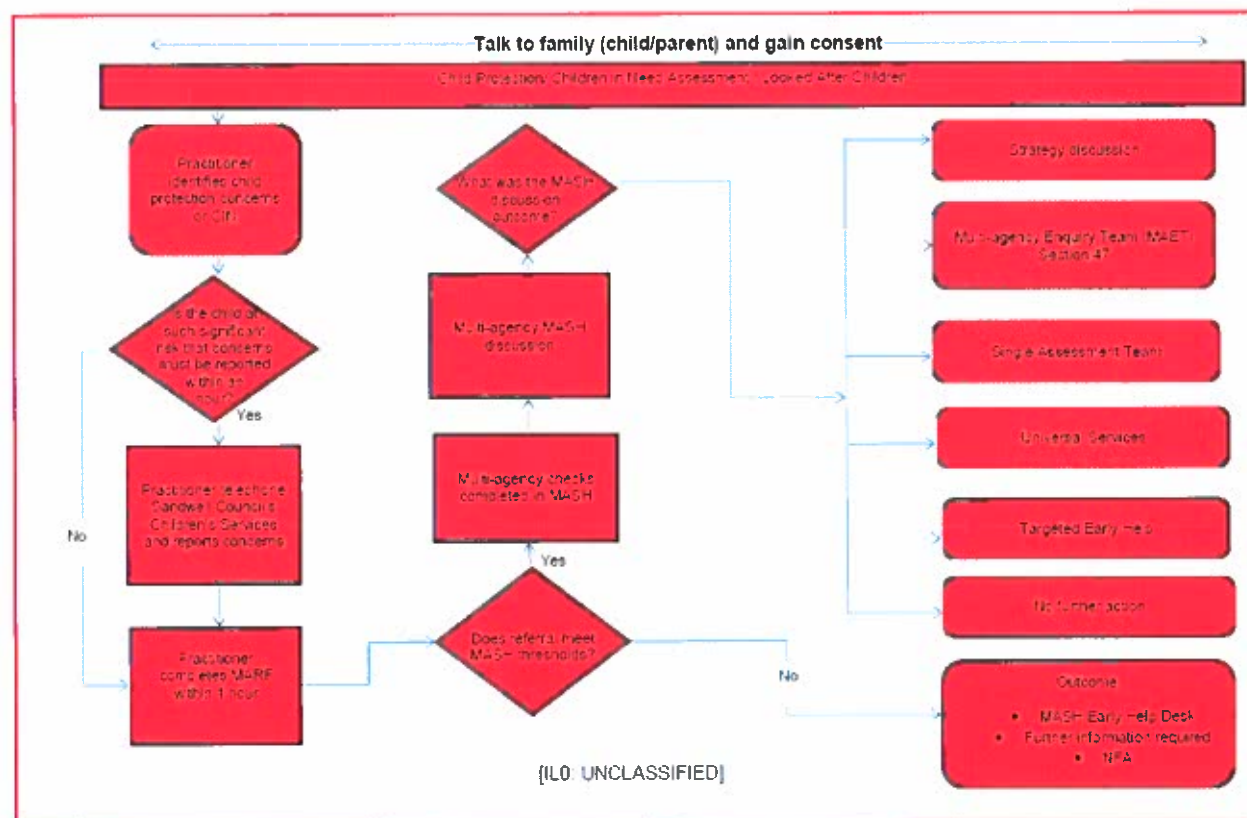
Talk to family (child/parent) and gain consent

Child Protection/ Children in Need Assessment / Looked After Children

Practitioner identifies child protection concerns or CiN

Is the child at such significant risk that concerns must be reported within an hour?

Yes

No

Practitioner telephone Sandwell Council's Children's Services and reports concerns

Practitioner completes MARF within 1 hour

Does referral meet MASH thresholds?

Yes

No

Multi-agency checks completed in MASH

Multi-agency MASH discussion

What was the MASH discussion outcome?

Strategy discussion

Multi-agency Enquiry Team (MAET) Section 47

Single Assessment Team

Universal Services

Targeted Early Help

No further action

Outcome

• MASH Early Help Desk
• Further information required
• NFA

[IL0: UNCLASSIFIED]